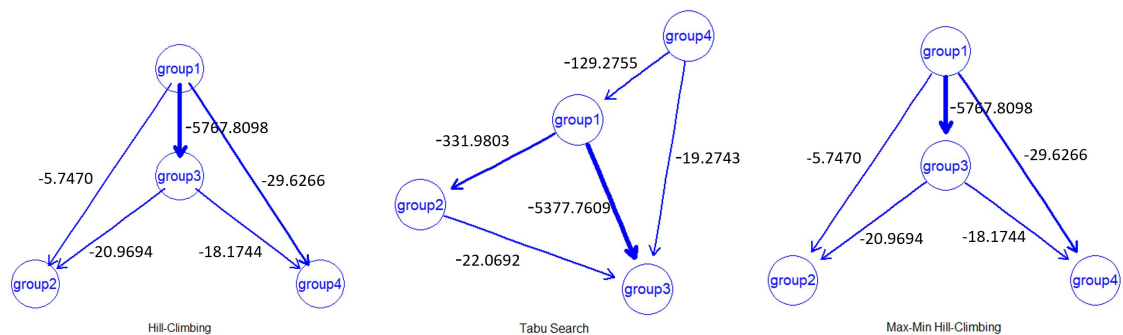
group1

-5767.8098

-5.7470

group3

-29.6266

-20.9694

-18.1744

group2

group4

Hill-Climbing

group4

-129.2755

group1

-331.9803

-19.2743

group2

-5377.7609

-22.0692

group3

Tabu Search

group1

-5767.8098

-5.7470

group3

-29.6266

-20.9694

-18.1744

group2

group4

Max-Min Hill-Climbing